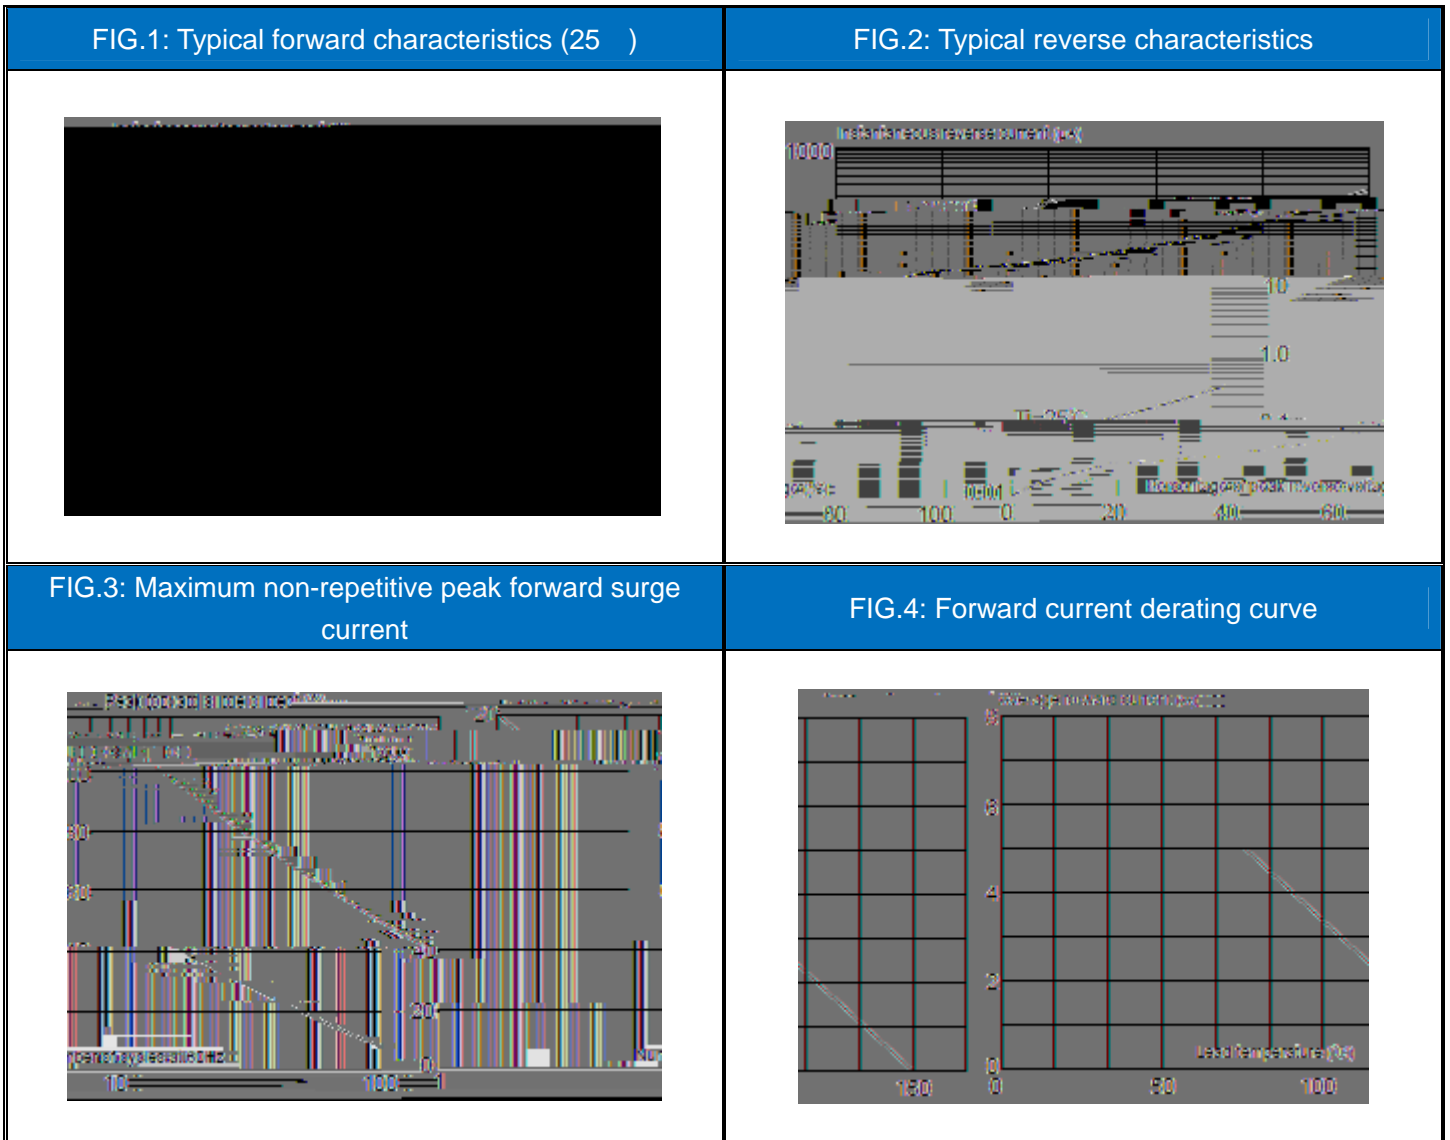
| FIG.1: Typical forward characteristics (25 ) | FIG.2: Typical reverse characteristics |
|---|---|
|  | Instantaneous reverse current (μA) 1000 10 1.0 TJ=25°C Percent of peak reverse voltage 80 100 0 20 40 60 |
| FIG.3: Maximum non-repetitive peak forward surge current | FIG.4: Forward current derating curve |
| Peak forward surge current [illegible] 20 0 10 100 1 | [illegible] 6 4 2 0 Lead Temperature (°C) 150 0 50 100 |